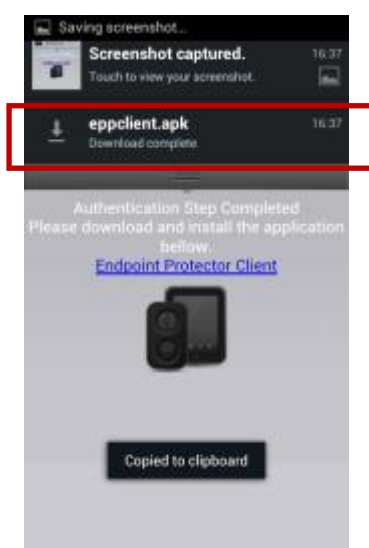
Saving screenshot...

Screenshot captured.
16:37
Touch to view your screenshot.

eppclient.apk
16:37
Download complete

Authentication Step Completed
Please download and install the application bellow.
Endpoint Protector Client

Copied to clipboard